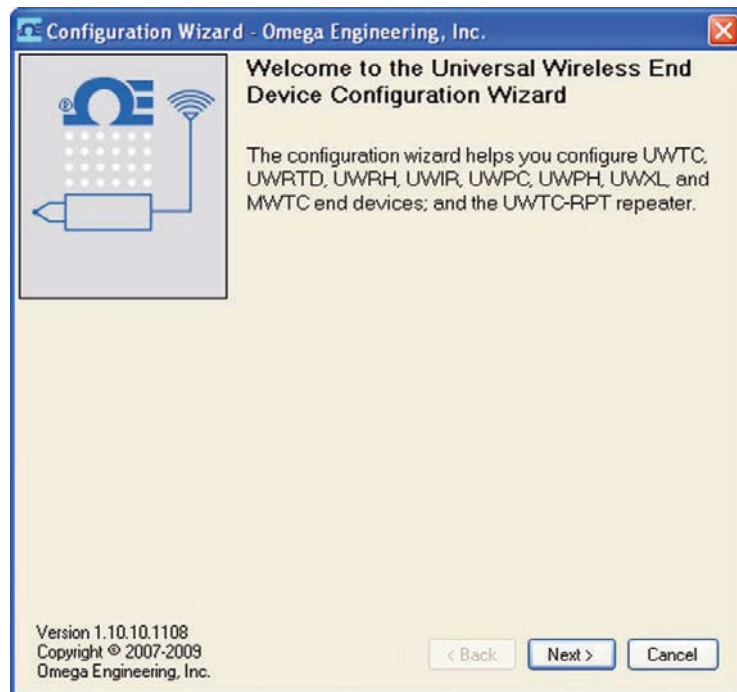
Configuration Wizard - Omega Engineering, Inc.

Welcome to the Universal Wireless End Device Configuration Wizard

The configuration wizard helps you configure UWTC, UWRTD, UWRH, UWIR, UWPC, UWPH, UWXL and MWTC end devices; and the UWTC-RPT repeater.

Version 1.10.10.1108
Copyright © 2007-2009
Omega Engineering, Inc.

< Back
Next >
Cancel